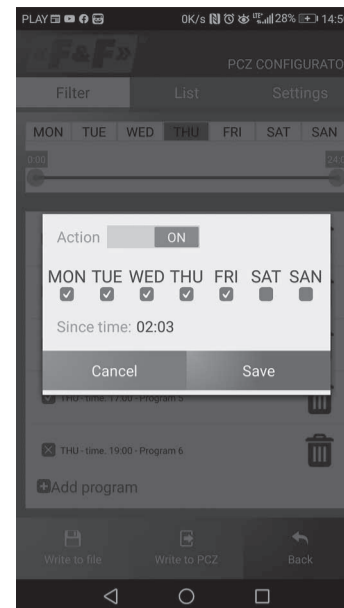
PLAY 0K/s 28% 14:5

F&F

PCZ CONFIGURATO

Filter List Settings

MON TUE WED THU FRI SAT SAN

0:00 24:

Action ON

MON TUE WED THU FRI SAT SAN

Since time: 02:03

Cancel Save

THU - time. 17:00 - Program 5

THU - time. 19:00 - Program 6

Add program

Write to file Write to PCZ Back